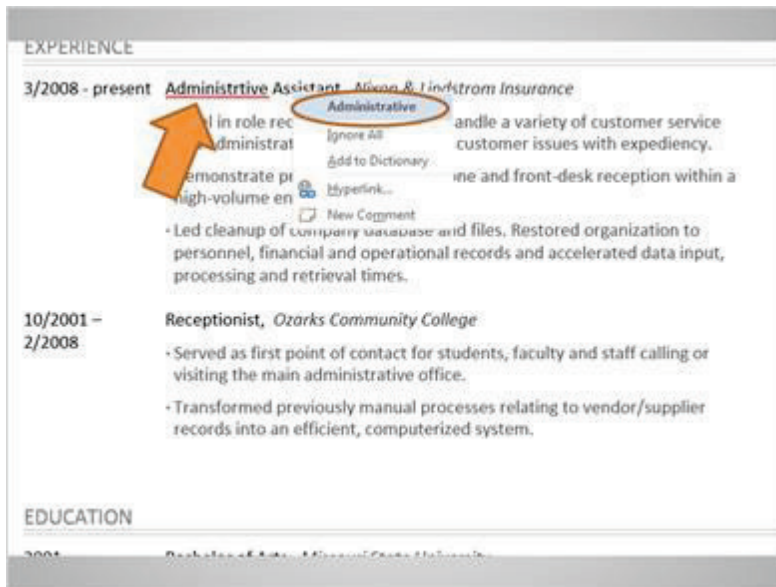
EXPERIENCE

3/2008 - present Administrtive Assistant, Nixon & Lindstrom Insurance

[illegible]l in role rec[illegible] andle a variety of customer service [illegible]dministrat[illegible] customer issues with expediency.

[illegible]emonstrate pr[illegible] one and front-desk reception within a high-volume en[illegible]

Administrative
Ignore All
Add to Dictionary
Hyperlink...
New Comment

· Led cleanup of company database and files. Restored organization to personnel, financial and operational records and accelerated data input, processing and retrieval times.

10/2001 – 2/2008 Receptionist, Ozarks Community College

· Served as first point of contact for students, faculty and staff calling or visiting the main administrative office.

· Transformed previously manual processes relating to vendor/supplier records into an efficient, computerized system.

EDUCATION

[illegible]